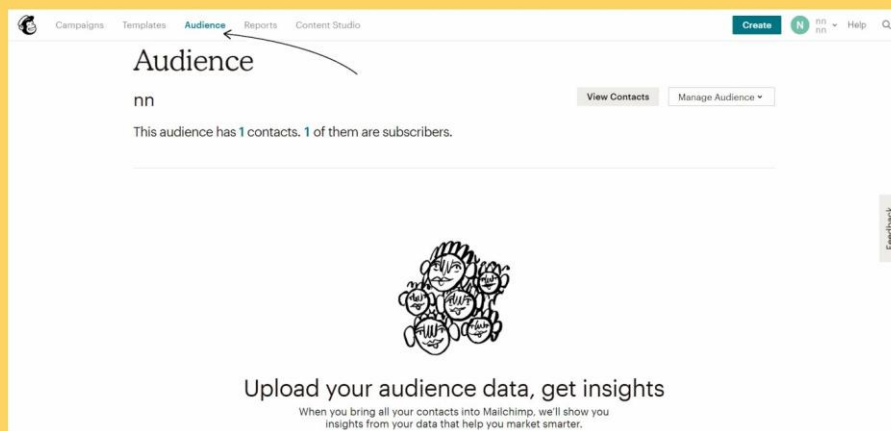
Campaigns Templates Audience Reports Content Studio

Create N nn nn Help

Audience

nn

View Contacts Manage Audience

This audience has 1 contacts. 1 of them are subscribers.

Feedback

Upload your audience data, get insights

When you bring all your contacts into Mailchimp, we'll show you insights from your data that help you market smarter.